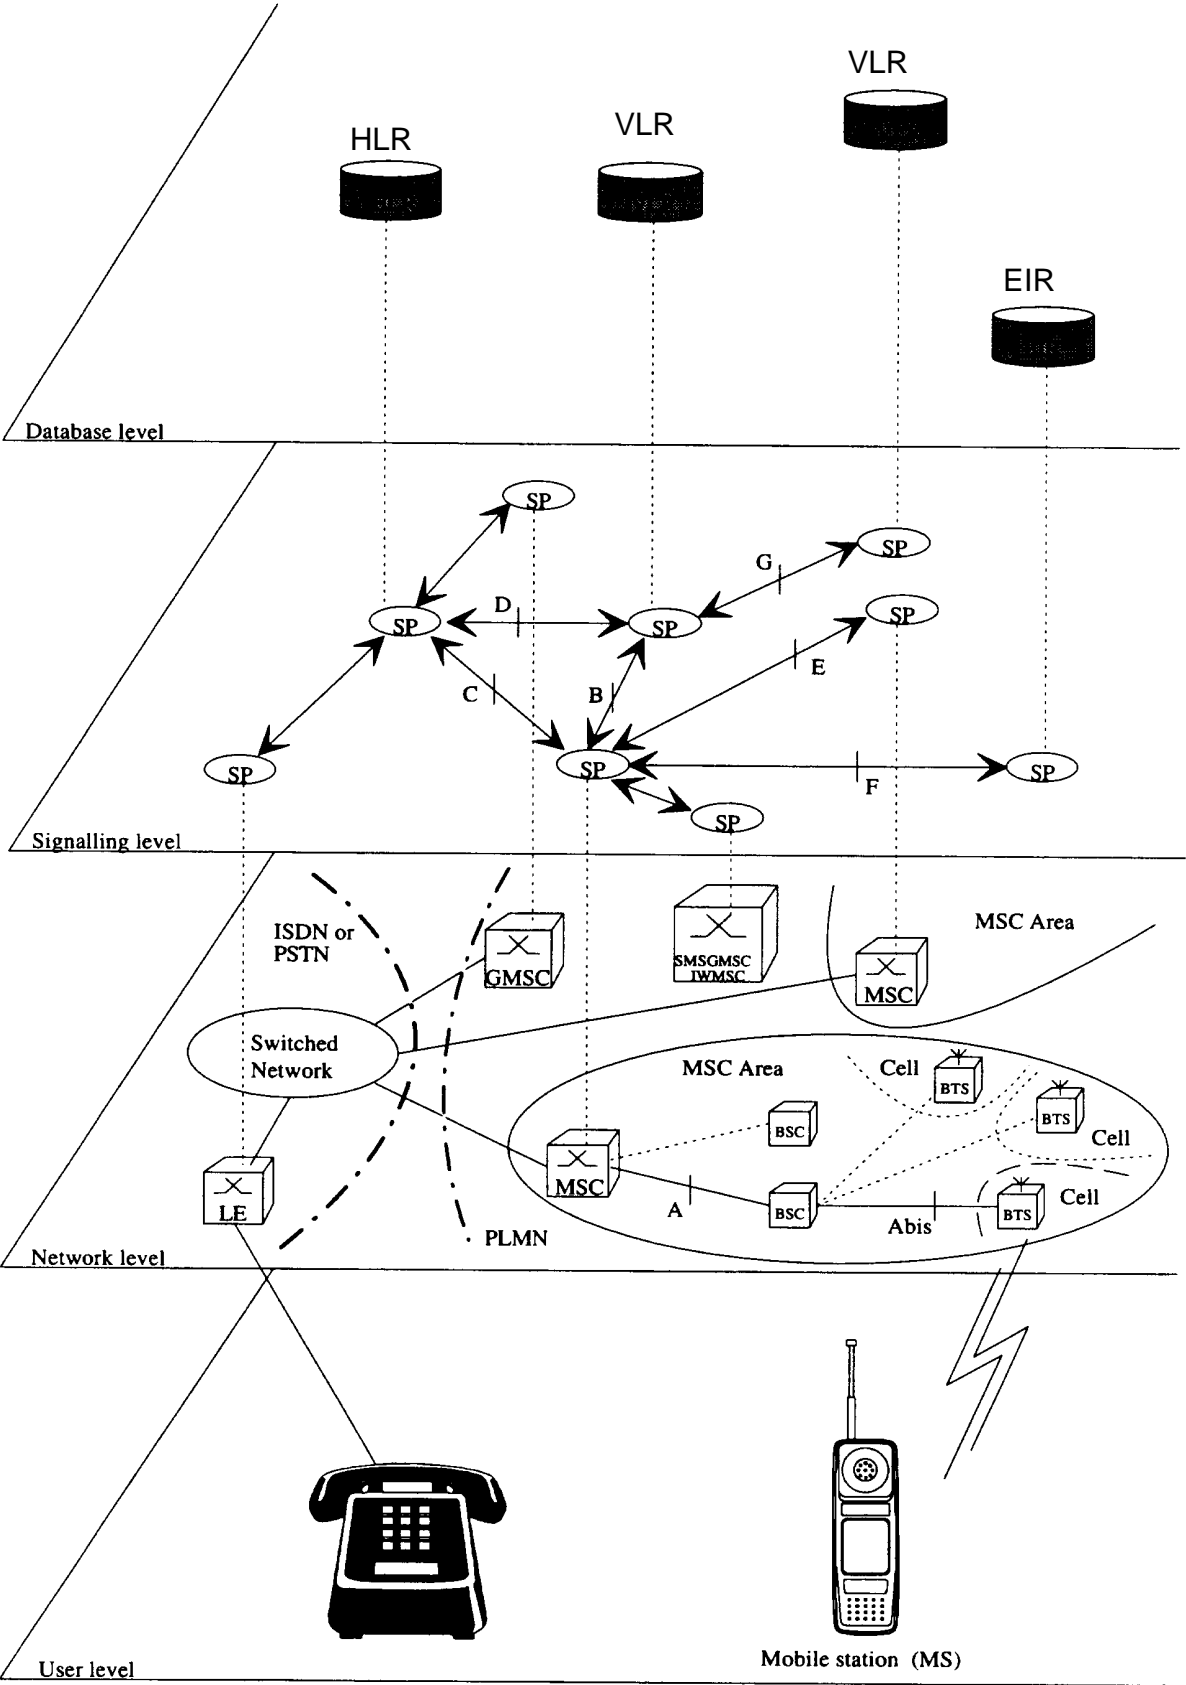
VLR

HLR

VLR

EIR

Database level

SP

SP

G

SP

D

SP

SP

SP

E

C

B

SP

SP

SP

F

SP

Signalling level

ISDN or PSTN

GMSC

SMSGMSC IWMSC

MSC Area

MSC

Switched Network

MSC Area

Cell

BTS

BTS

Cell

BSC

MSC

LE

A

BSC

Abis

BTS

Cell

PLMN

Network level

User level

Mobile station (MS)